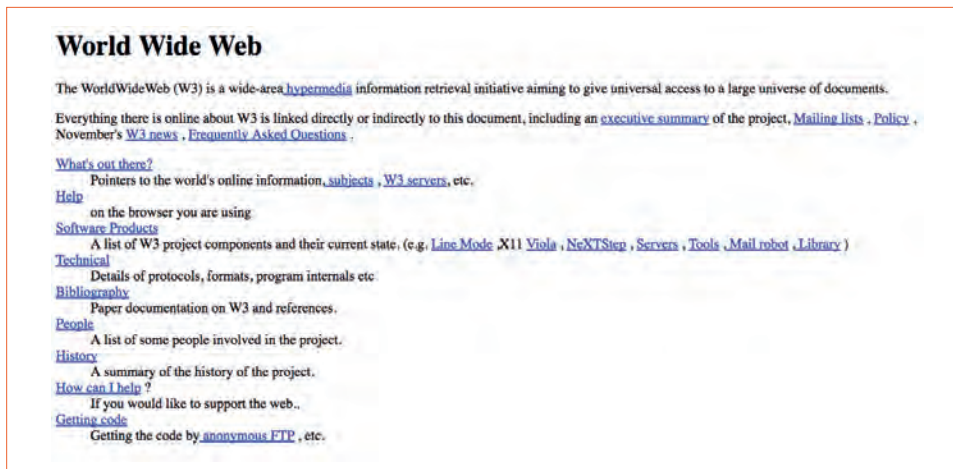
World Wide Web

The WorldWideWeb (W3) is a wide-area hypermedia information retrieval initiative aiming to give universal access to a large universe of documents.

Everything there is online about W3 is linked directly or indirectly to this document, including an executive summary of the project, Mailing lists , Policy , November's W3 news , Frequently Asked Questions .

What's out there?
Pointers to the world's online information, subjects , W3 servers, etc.
Help
on the browser you are using
Software Products
A list of W3 project components and their current state. (e.g. Line Mode ,X11 Viola , NeXTStep , Servers , Tools , Mail robot , Library )
Technical
Details of protocols, formats, program internals etc
Bibliography
Paper documentation on W3 and references.
People
A list of some people involved in the project.
History
A summary of the history of the project.
How can I help ?
If you would like to support the web..
Getting code
Getting the code by anonymous FTP , etc.